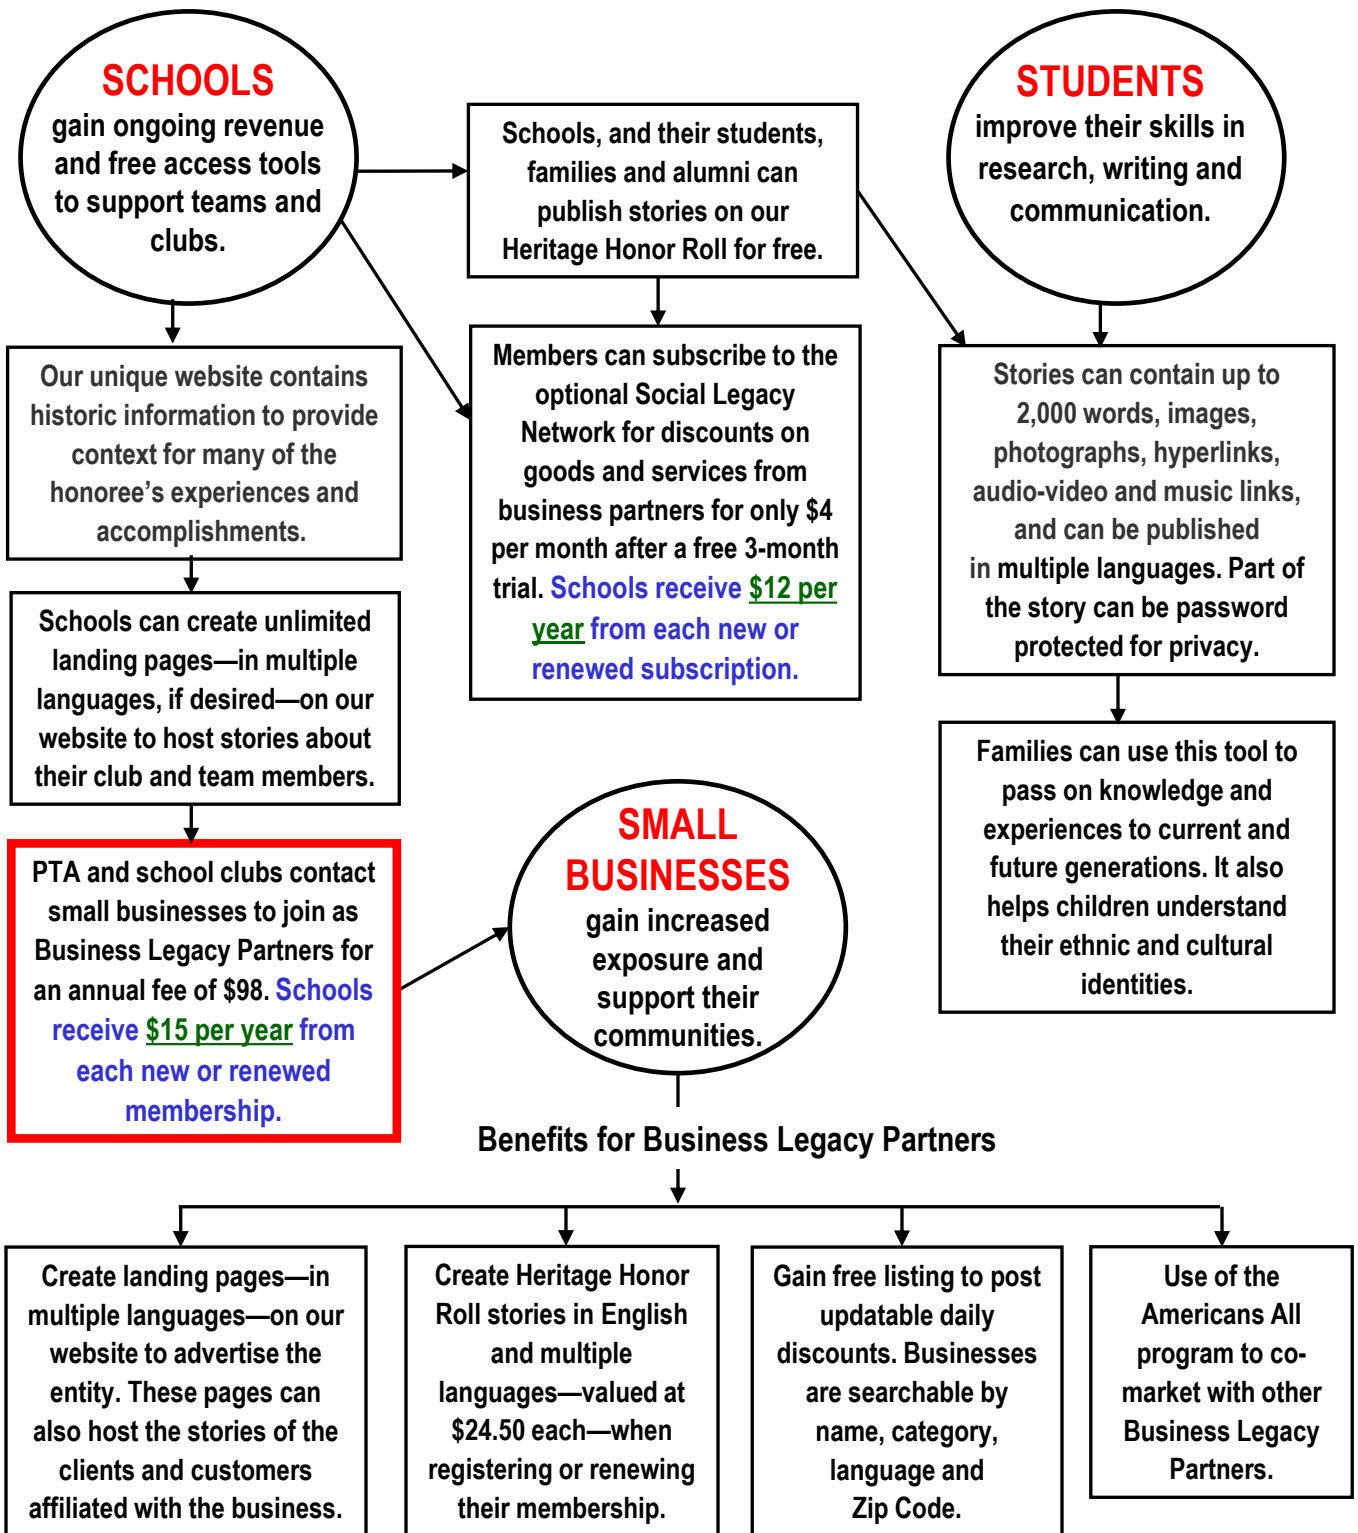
SCHOOLS
gain ongoing revenue and free access tools to support teams and clubs.

Schools, and their students, families and alumni can publish stories on our Heritage Honor Roll for free.

STUDENTS
improve their skills in research, writing and communication.

Our unique website contains historic information to provide context for many of the honoree's experiences and accomplishments.

Members can subscribe to the optional Social Legacy Network for discounts on goods and services from business partners for only $4 per month after a free 3-month trial. Schools receive $12 per year from each new or renewed subscription.

Stories can contain up to 2,000 words, images, photographs, hyperlinks, audio-video and music links, and can be published in multiple languages. Part of the story can be password protected for privacy.

Schools can create unlimited landing pages—in multiple languages, if desired—on our website to host stories about their club and team members.

Families can use this tool to pass on knowledge and experiences to current and future generations. It also helps children understand their ethnic and cultural identities.

PTA and school clubs contact small businesses to join as Business Legacy Partners for an annual fee of $98. Schools receive $15 per year from each new or renewed membership.

SMALL BUSINESSES
gain increased exposure and support their communities.

Benefits for Business Legacy Partners

Create landing pages—in multiple languages—on our website to advertise the entity. These pages can also host the stories of the clients and customers affiliated with the business.

Create Heritage Honor Roll stories in English and multiple languages—valued at $24.50 each—when registering or renewing their membership.

Gain free listing to post updatable daily discounts. Businesses are searchable by name, category, language and Zip Code.

Use of the Americans All program to co-market with other Business Legacy Partners.